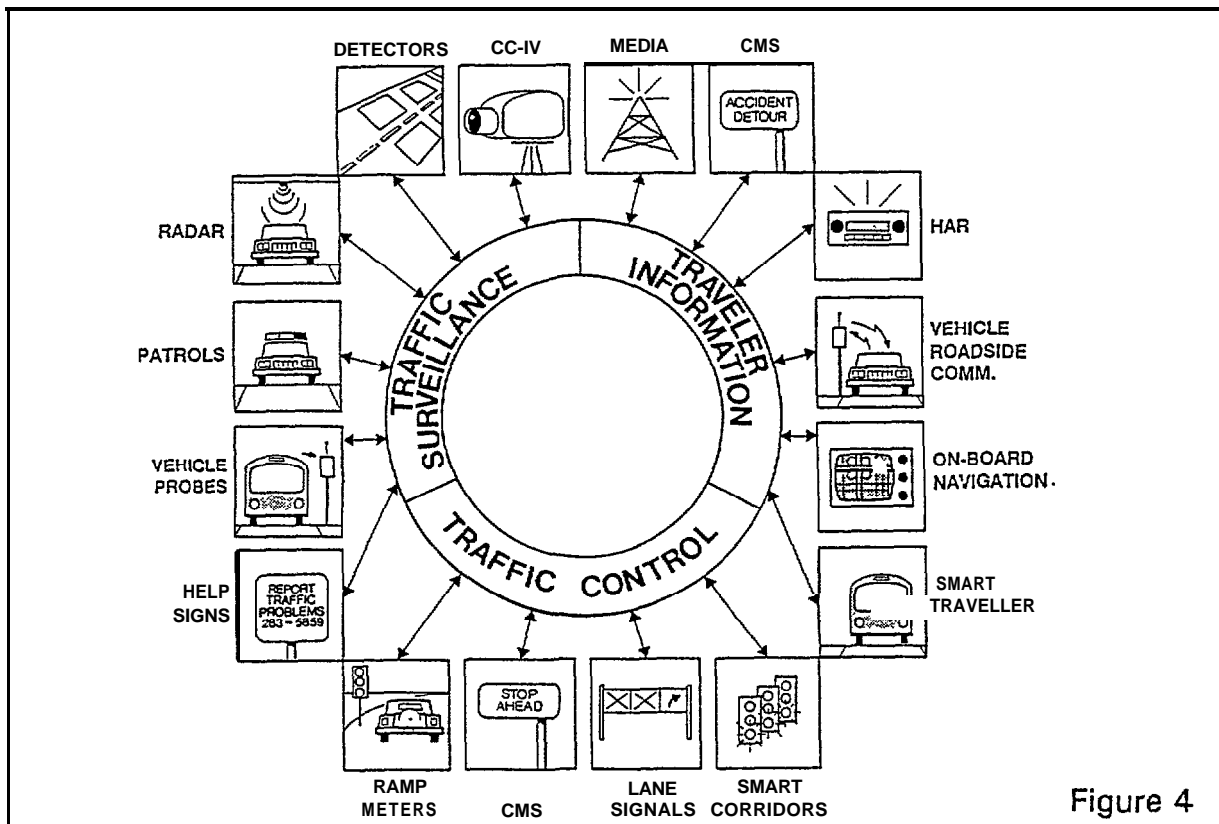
DETECTORS

CC-IV

MEDIA

CMS

ACCIDENT DETOUR

RADAR

HAR

TRAFFIC SURVEILLANCE

TRAVELER INFORMATION

PATROLS

VEHICLE ROADSIDE COMM.

VEHICLE PROBES

ON-BOARD NAVIGATION.

TRAFFIC CONTROL

HELP SIGNS

REPORT TRAFFIC PROBLEMS 283-5859

SMART TRAVELLER

STOP AHEAD

RAMP METERS

CMS

LANE SIGNALS

SMART CORRIDORS

Figure 4